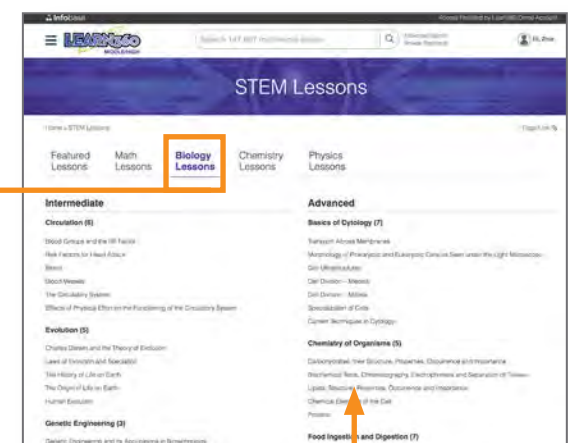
Infobase

LEARN360

Search 147,897 multimedia titles

Hi, Zina

STEM Lessons

Home > STEM Lessons

Featured Lessons

Math Lessons

Biology Lessons

Chemistry Lessons

Physics Lessons

Intermediate

Circulation (6)

Blood Groups and the Rh Factor

Risk Factors for Heart Attack

Blood

Blood Vessels

The Circulatory System

Effects of Physical Effort on the Functioning of the Circulatory System

Evolution (5)

Charles Darwin and the Theory of Evolution

Laws of Extinction and Speciation

The History of Life on Earth

The Origin of Life on Earth

Human Evolution

Genetic Engineering (3)

Genetic Engineering and Its Applications in Biotechnology

Advanced

Basics of Cytology (7)

Transport Across Membranes

Morphology of Prokaryotic and Eukaryotic Cells as Seen under the Light Microscope

Cell Ultrastructure

Cell Division - Meiosis

Cell Division - Mitosis

Specialization of Cells

Current Techniques in Cytology

Chemistry of Organisms (5)

Carbohydrates: their Structure, Properties, Occurrence and Importance

Biochemical Tests, Chromatography, Electrophoresis and Separation of Tissues

Lipids: Structure, Properties, Occurrence and Importance

Chemical Elements of the Cell

Proteins

Food Ingestion and Digestion (7)